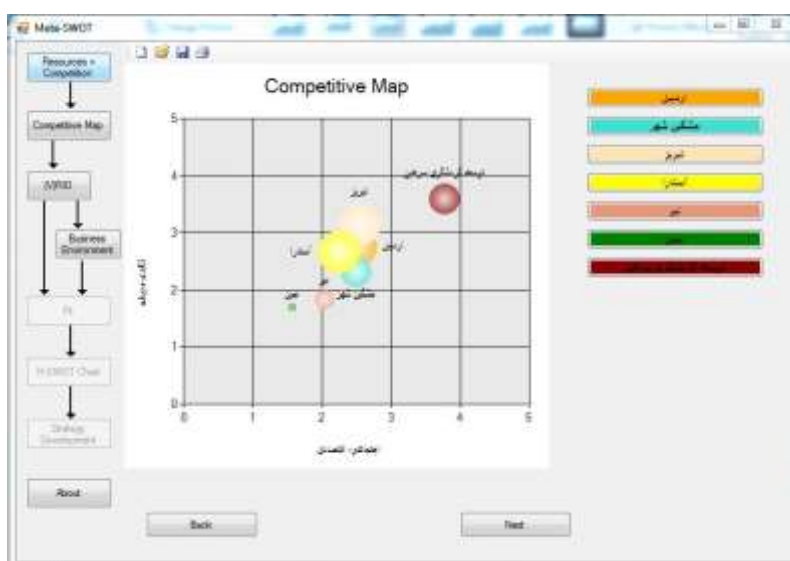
Meta-SWOT

Resources + Competition

Competitive Map

(V)RIO

Business Environment

FS

M-SWOT Chart

Strategy Development

About

Competitive Map

5
4
3
2
1
0
0 1 2 3 4 5

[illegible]
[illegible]

ارومیه
مشکین شهر
تبریز
آستارا
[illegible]
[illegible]
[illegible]

Back

Next